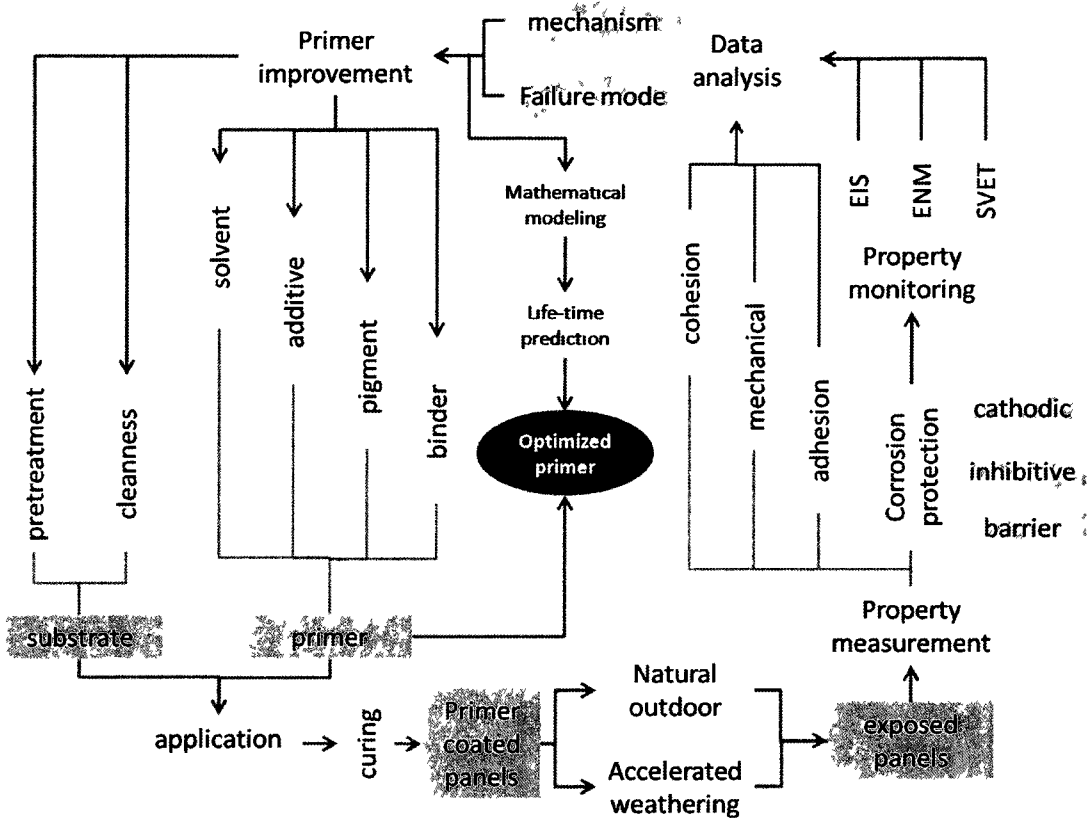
Primer improvement

mechanism

Failure mode

Data analysis

solvent

additive

pigment

binder

Mathematical modeling

Life-time prediction

Optimized primer

cohesion

mechanical

adhesion

EIS

ENM

SVET

Property monitoring

Corrosion protection

cathodic

inhibitive

barrier

pretreatment

cleanness

substrate

primer

Property measurement

application

curing

Primer coated panels

Natural outdoor

Accelerated weathering

exposed panels